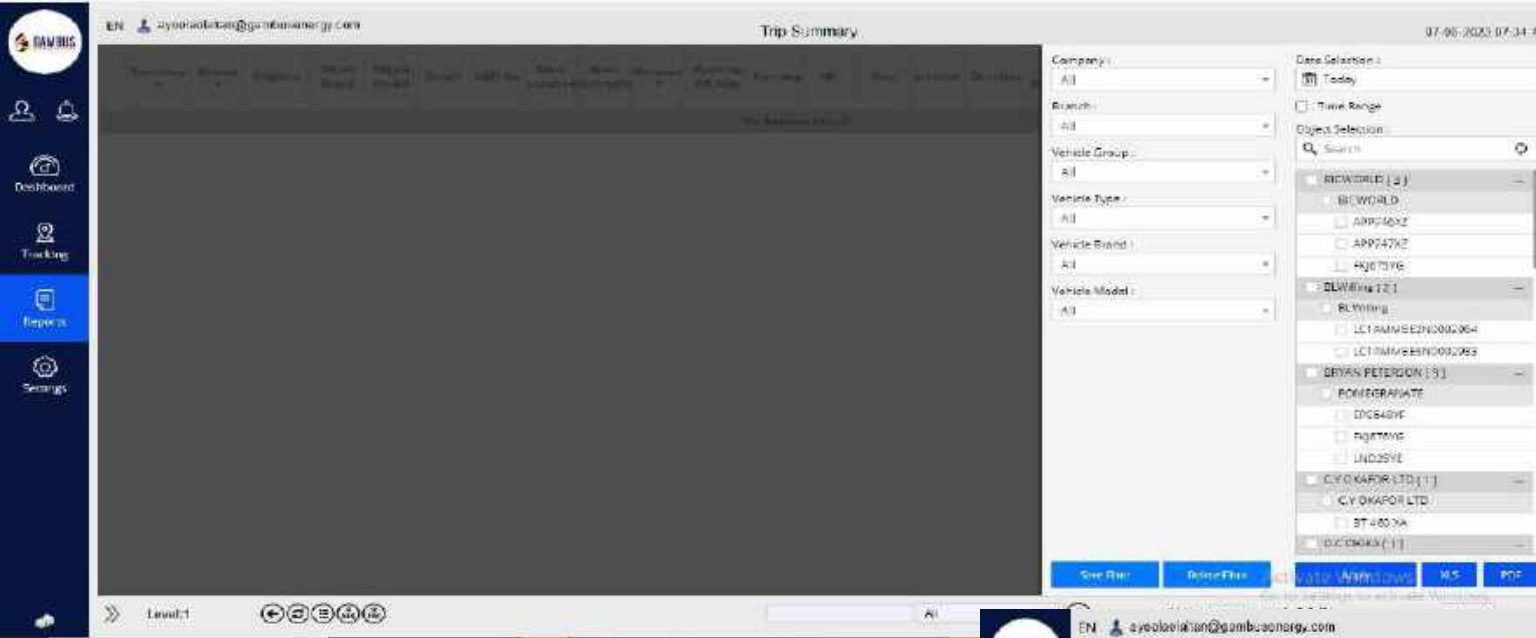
GAMBUS

EN ayoolaolatan@gambusenergy.com

Trip Summary

07-08-2023 07:34

Dashboard
Tracking
Reports
Settings

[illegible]

No Records Found

Company :
All
Branch :
All
Vehicle Group :
All
Vehicle Type :
All
Vehicle Brand :
All
Vehicle Model :
All

Date Selection :
Today
Time Range
Object Selection :
Search

BICWORLD [ 3 ]
BICWORLD
APP746XZ
APP747XZ
FKJ675YB
BLWilling [ 2 ]
BLWilling
LC1FAMVEE2N0002064
LC1FAMVEE6N0002063
BRYAN PETERSON [ 3 ]
POMEGRANATE
DPG648YF
FKJ876YG
LND25YE
C.Y OKAFOR LTD [ 1 ]
C.Y OKAFOR LTD
BT 480 XA
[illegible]

Save Filter
Delete Filter
Apply
XLS
PDF

Activate Windows
Go to Settings to activate Windows.

Level:1

All

EN ayoolaolatan@gambusenergy.com